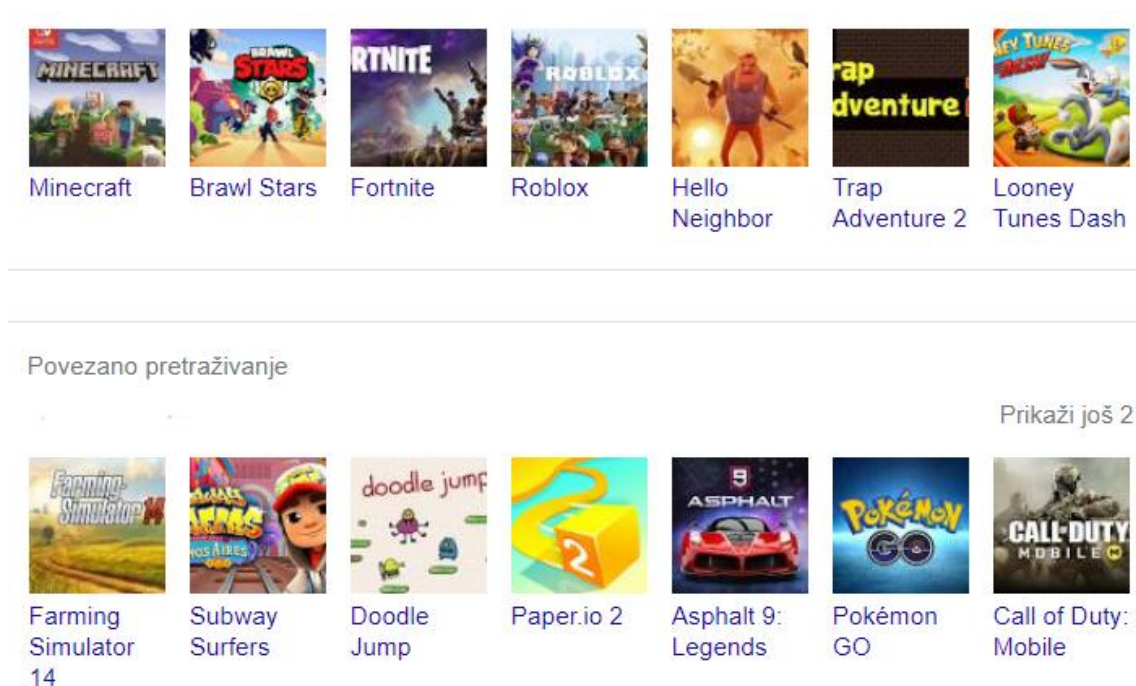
MINECRAFT

BRAWL STARS

RTNITE

ROBLOX

rap dventure

EY TUNES DASH!

Minecraft

Brawl Stars

Fortnite

Roblox

Hello Neighbor

Trap Adventure 2

Looney Tunes Dash

Povezano pretraživanje

Prikaži još 2

Farming Simulator 14

SUBWAY SURFERS BUENOS AIRES

doodle jump

2

9 ASPHALT

Pokémon GO

CALL OF DUTY MOBILE

Farming Simulator 14

Subway Surfers

Doodle Jump

Paper.io 2

Asphalt 9: Legends

Pokémon GO

Call of Duty: Mobile